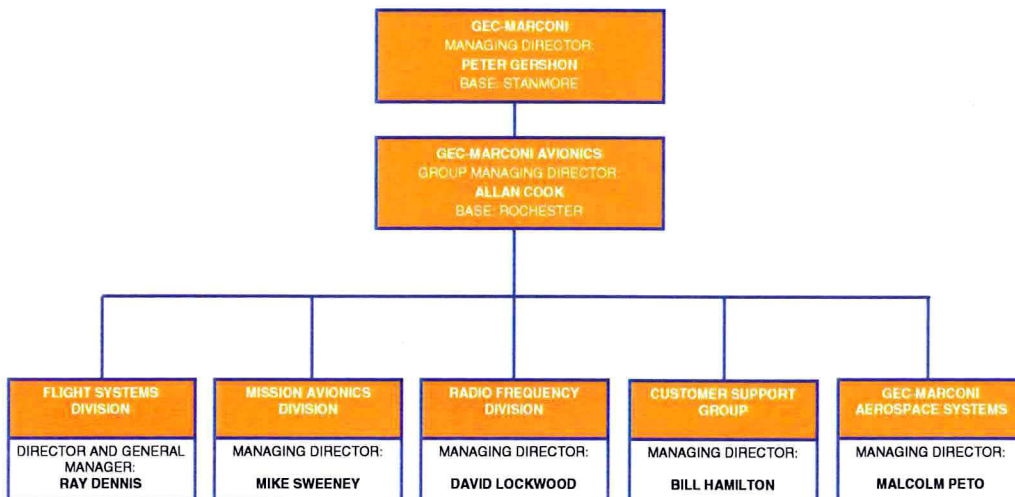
GEC-MARCONI
MANAGING DIRECTOR:
PETER GERSHON
BASE: STANMORE

GEC-MARCONI AVIONICS
GROUP MANAGING DIRECTOR:
ALLAN COOK
BASE: ROCHESTER

FLIGHT SYSTEMS DIVISION
DIRECTOR AND GENERAL MANAGER:
RAY DENNIS

MISSION AVIONICS DIVISION
MANAGING DIRECTOR:
MIKE SWEENEY

RADIO FREQUENCY DIVISION
MANAGING DIRECTOR:
DAVID LOCKWOOD

CUSTOMER SUPPORT GROUP
MANAGING DIRECTOR:
BILL HAMILTON

GEC-MARCONI AEROSPACE SYSTEMS
MANAGING DIRECTOR:
MALCOLM PETO